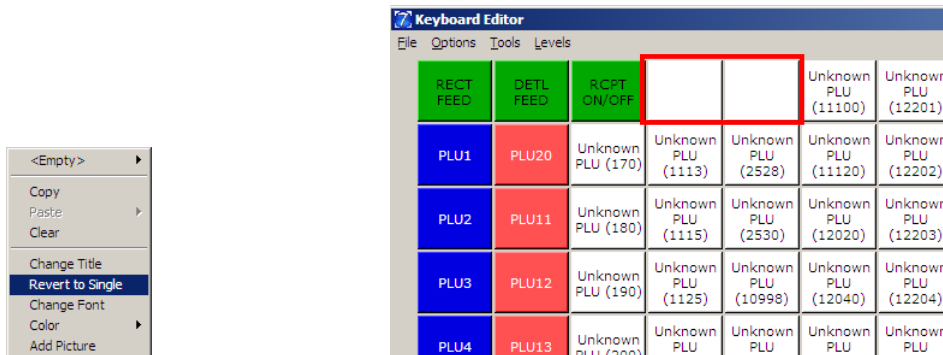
<Empty>
Copy
Paste
Clear
Change Title
Revert to Single
Change Font
Color
Add Picture

Keyboard Editor
File Options Tools Levels

| RECT FEED | DETL FEED | RCPT ON/OFF | | | Unknown PLU (11100) | Unknown PLU (12201) |
|---|---|---|---|---|---|---|
| PLU1 | PLU20 | Unknown PLU (170) | Unknown PLU (1113) | Unknown PLU (2528) | Unknown PLU (11120) | Unknown PLU (12202) |
| PLU2 | PLU11 | Unknown PLU (180) | Unknown PLU (1115) | Unknown PLU (2530) | Unknown PLU (12020) | Unknown PLU (12203) |
| PLU3 | PLU12 | Unknown PLU (190) | Unknown PLU (1125) | Unknown PLU (10998) | Unknown PLU (12040) | Unknown PLU (12204) |
| PLU4 | PLU13 | Unknown PLU (200) | Unknown PLU | Unknown PLU | Unknown PLU | Unknown PLU |